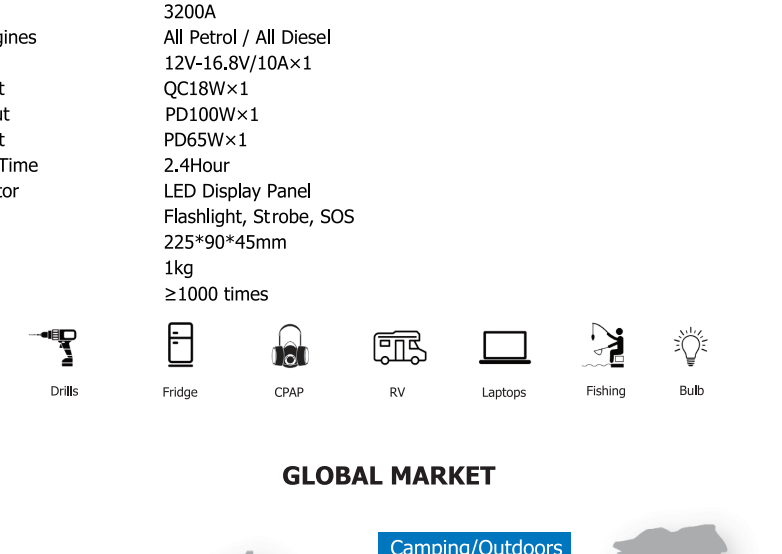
| gines | 3200A |
|---|---|
| | All Petrol / All Diesel |
| | 12V-16.8V/10A×1 |
| t | QC18W×1 |
| ut | PD100W×1 |
| t | PD65W×1 |
| Time | 2.4Hour |
| tor | LED Display Panel |
| | Flashlight, Strobe, SOS |
| | 225*90*45mm |
| | 1kg |
| | ≥1000 times |

Drills Fridge CPAP RV Laptops Fishing Bulb

GLOBAL MARKET

Camping/Outdoors